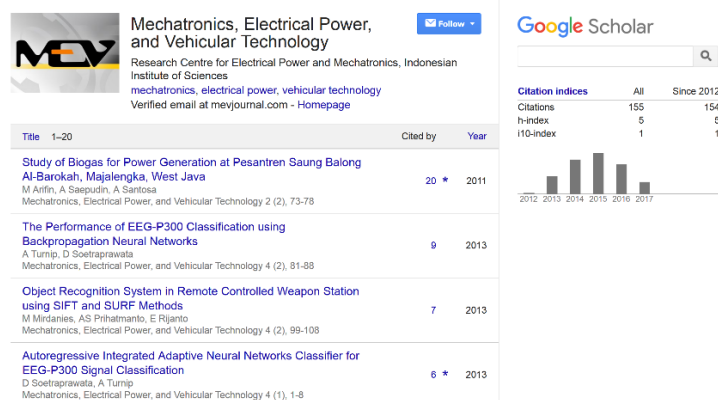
MEV

Mechatronics, Electrical Power, and Vehicular Technology

Research Centre for Electrical Power and Mechatronics, Indonesian Institute of Sciences

mechatronics, electrical power, vehicular technology

Verified email at mevjournal.com - Homepage

Follow

Google Scholar

| Citation indices | All | Since 2012 |
|---|---|---|
| Citations | 155 | 154 |
| h-index | 5 | 5 |
| i10-index | 1 | 1 |

2012 2013 2014 2015 2016 2017

| Title 1–20 | Cited by | Year |
|---|---|---|
| Study of Biogas for Power Generation at Pesantren Saung Balong Al-Barokah, Majalengka, West Java<br>M Arifin, A Saepudin, A Santosa<br>Mechatronics, Electrical Power, and Vehicular Technology 2 (2), 73-78 | 20 * | 2011 |
| The Performance of EEG-P300 Classification using Backpropagation Neural Networks<br>A Turnip, D Soetraprawata<br>Mechatronics, Electrical Power, and Vehicular Technology 4 (2), 81-88 | 9 | 2013 |
| Object Recognition System in Remote Controlled Weapon Station using SIFT and SURF Methods<br>M Mirdanies, AS Prihatmanto, E Rijanto<br>Mechatronics, Electrical Power, and Vehicular Technology 4 (2), 99-108 | 7 | 2013 |
| Autoregressive Integrated Adaptive Neural Networks Classifier for EEG-P300 Signal Classification<br>D Soetraprawata, A Turnip<br>Mechatronics, Electrical Power, and Vehicular Technology 4 (1), 1-8 | 6 * | 2013 |